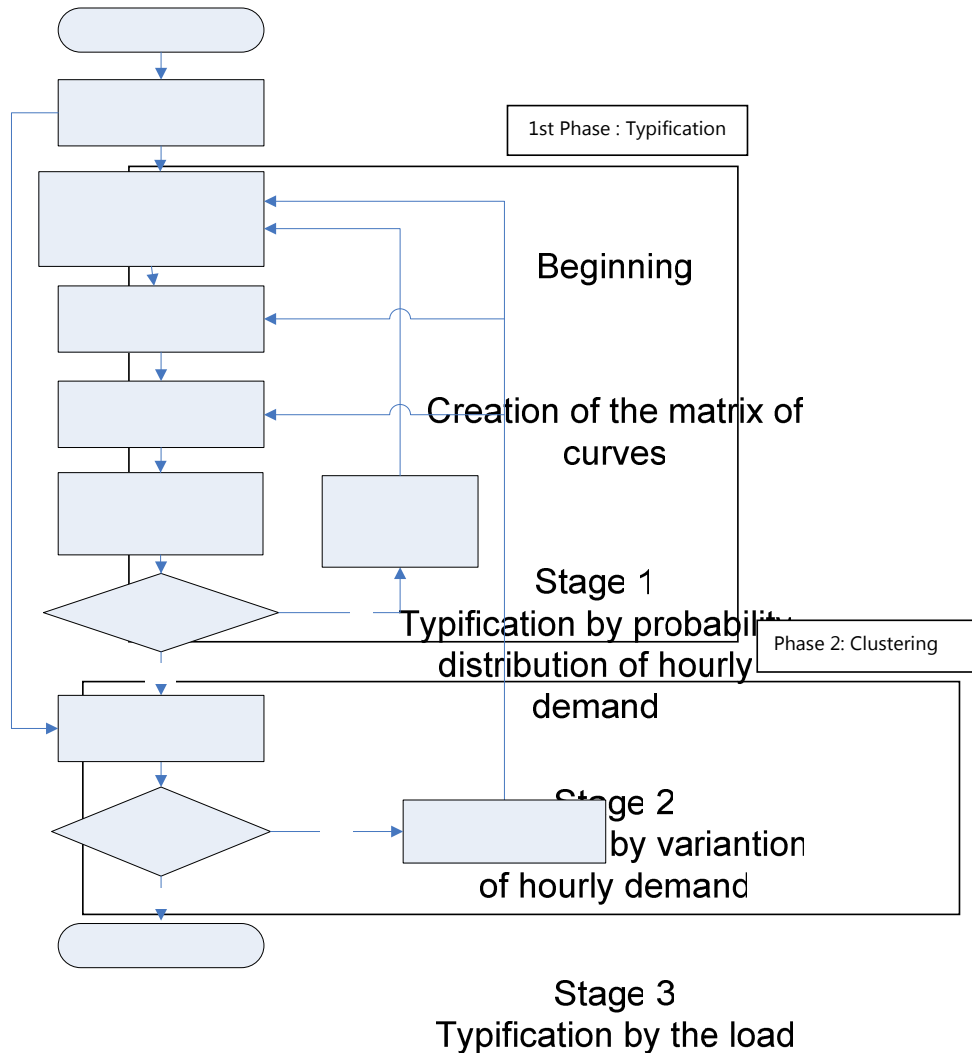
1st Phase : Typification

Beginning

Creation of the matrix of curves

Stage 1
Typification by probability distribution of hourly demand

Phase 2: Clustering

Stage 2
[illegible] by variantion of hourly demand

Stage 3
Typification by the load